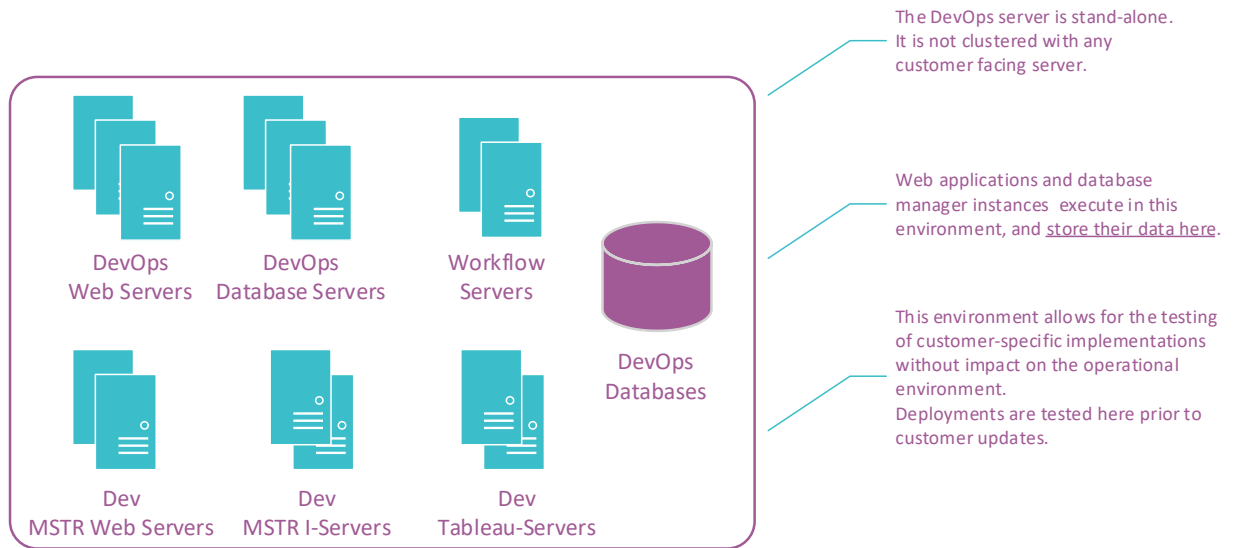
DevOps
Web Servers

DevOps
Database Servers

Workflow
Servers

DevOps
Databases

Dev
MSTR Web Servers

Dev
MSTR I-Servers

Dev
Tableau-Servers

The DevOps server is stand-alone. It is not clustered with any customer facing server.

Web applications and database manager instances execute in this environment, and store their data here.

This environment allows for the testing of customer-specific implementations without impact on the operational environment.
Deployments are tested here prior to customer updates.